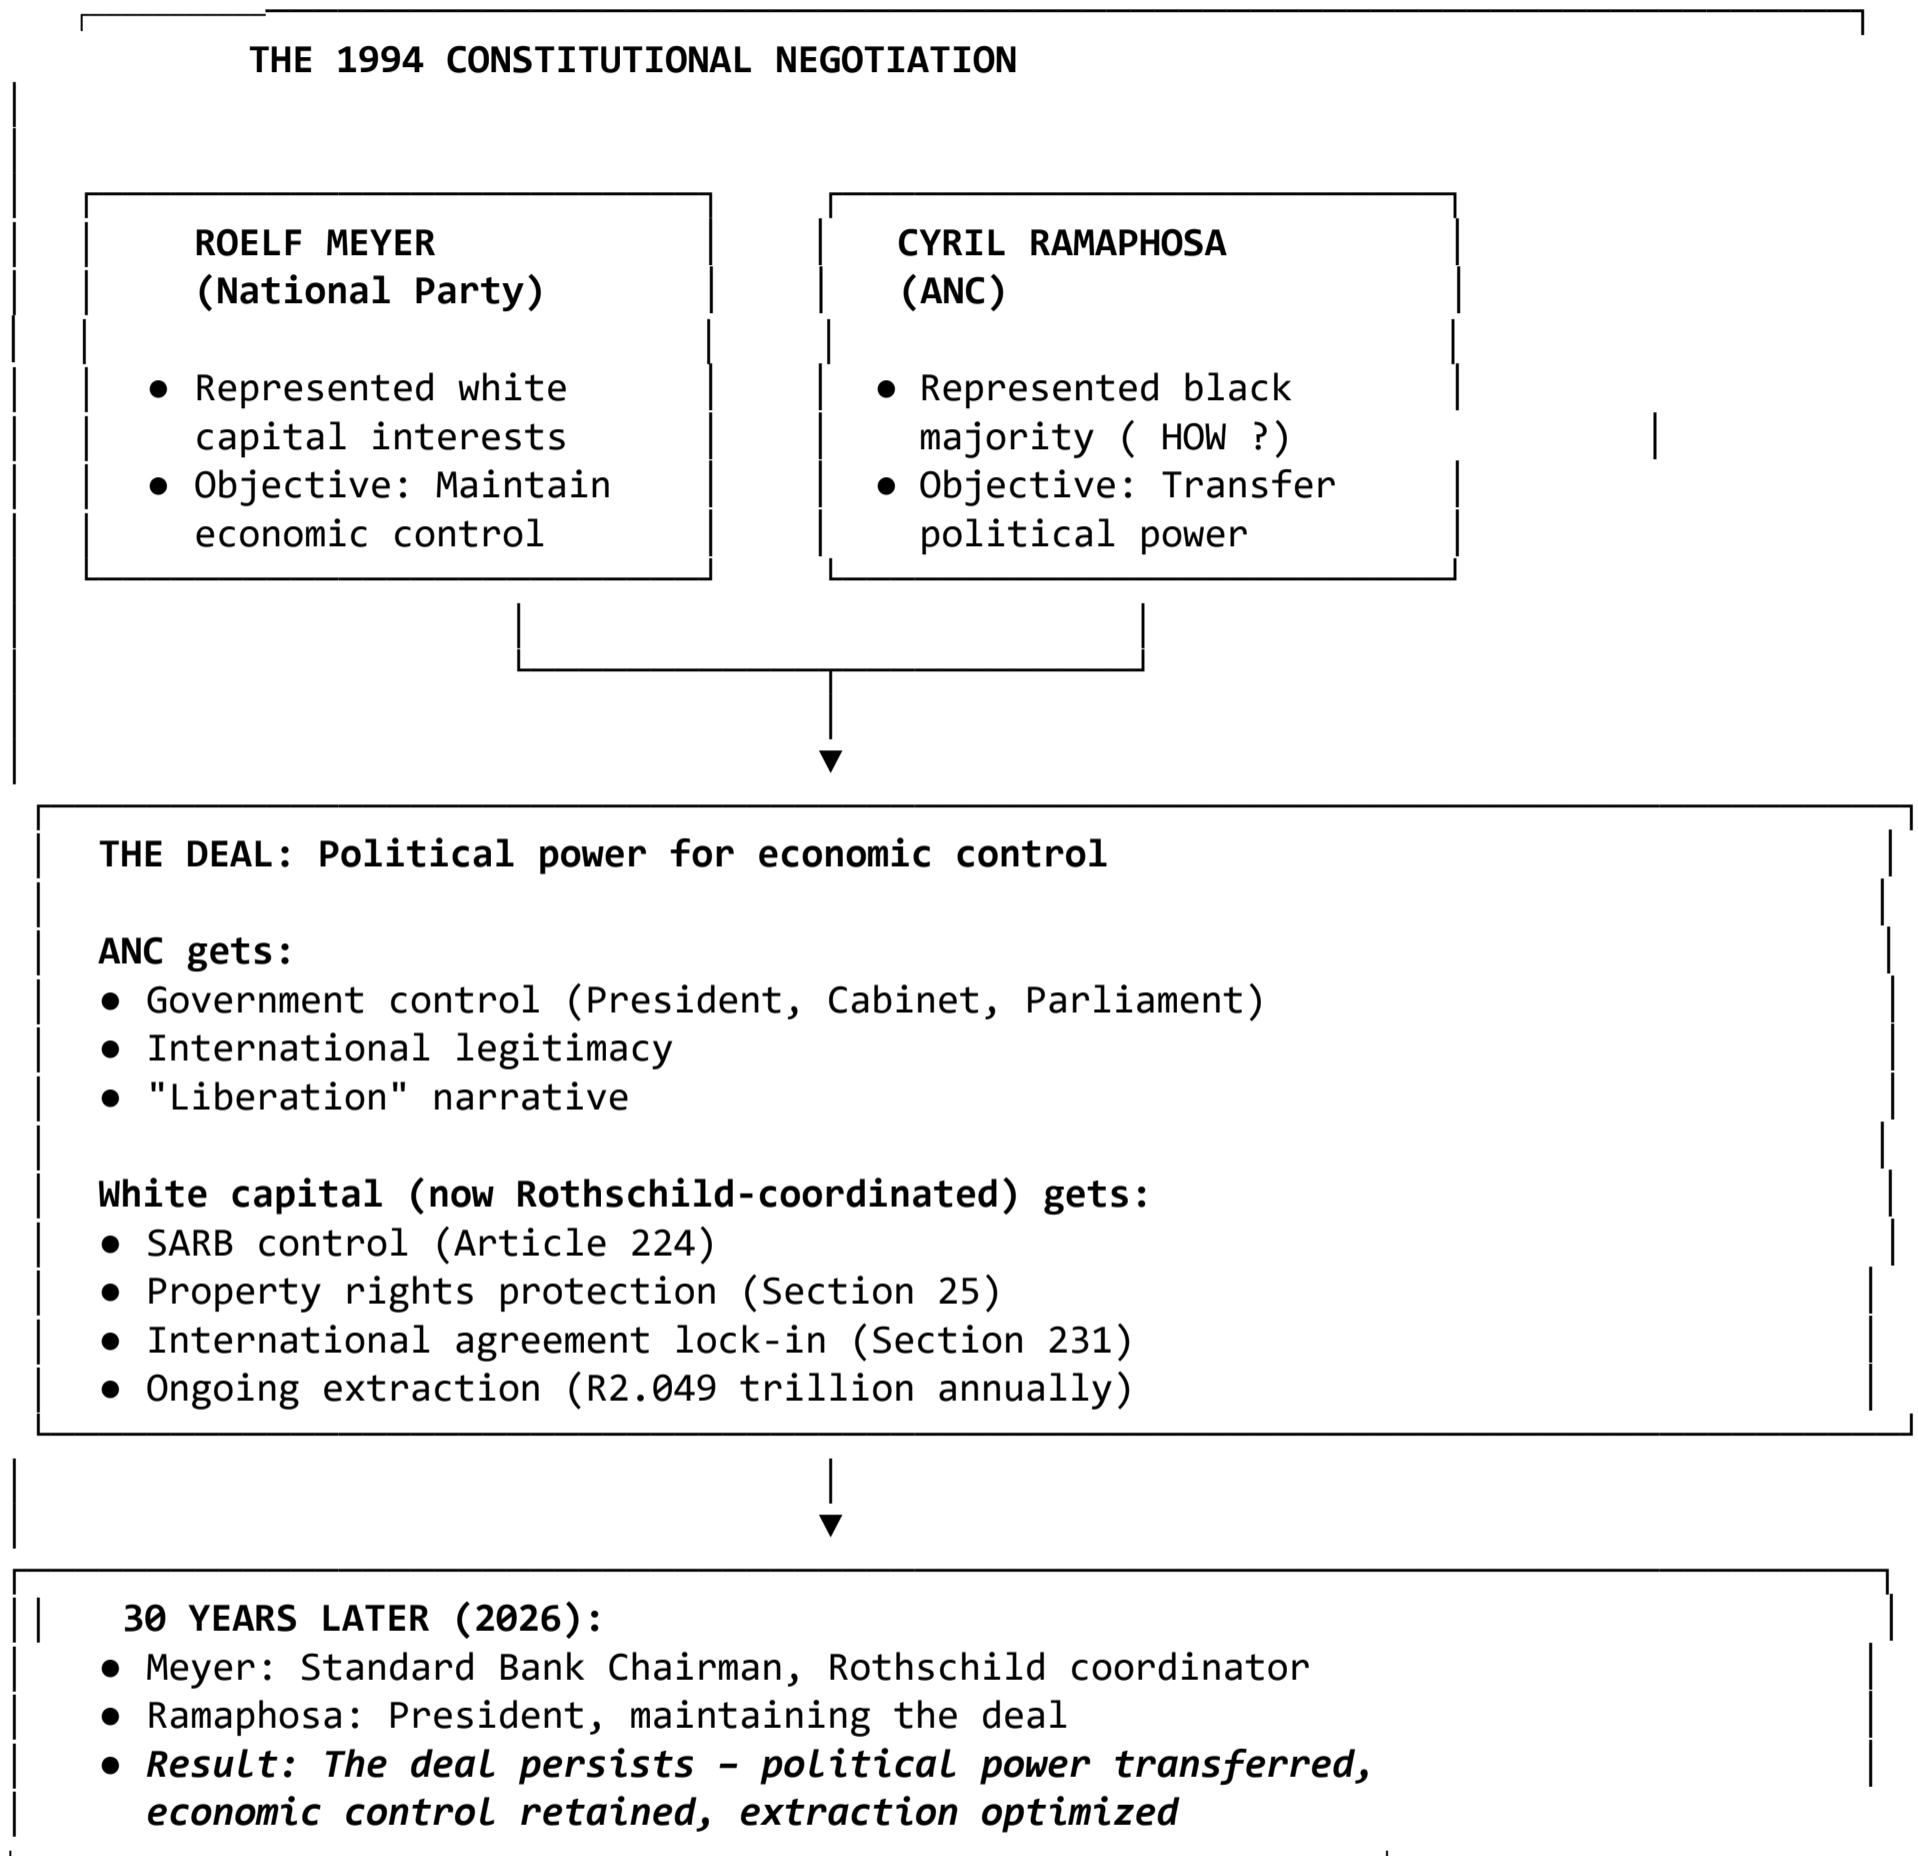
THE 1994 CONSTITUTIONAL NEGOTIATION

ROELF MEYER
(National Party)

● Represented white capital interests
● Objective: Maintain economic control

CYRIL RAMAPHOSA
(ANC)

● Represented black majority ( HOW ?)
● Objective: Transfer political power

THE DEAL: Political power for economic control

ANC gets:
● Government control (President, Cabinet, Parliament)
● International legitimacy
● "Liberation" narrative

White capital (now Rothschild-coordinated) gets:
● SARB control (Article 224)
● Property rights protection (Section 25)
● International agreement lock-in (Section 231)
● Ongoing extraction (R2.049 trillion annually)

30 YEARS LATER (2026):
● Meyer: Standard Bank Chairman, Rothschild coordinator
● Ramaphosa: President, maintaining the deal
● *Result: The deal persists – political power transferred, economic control retained, extraction optimized*